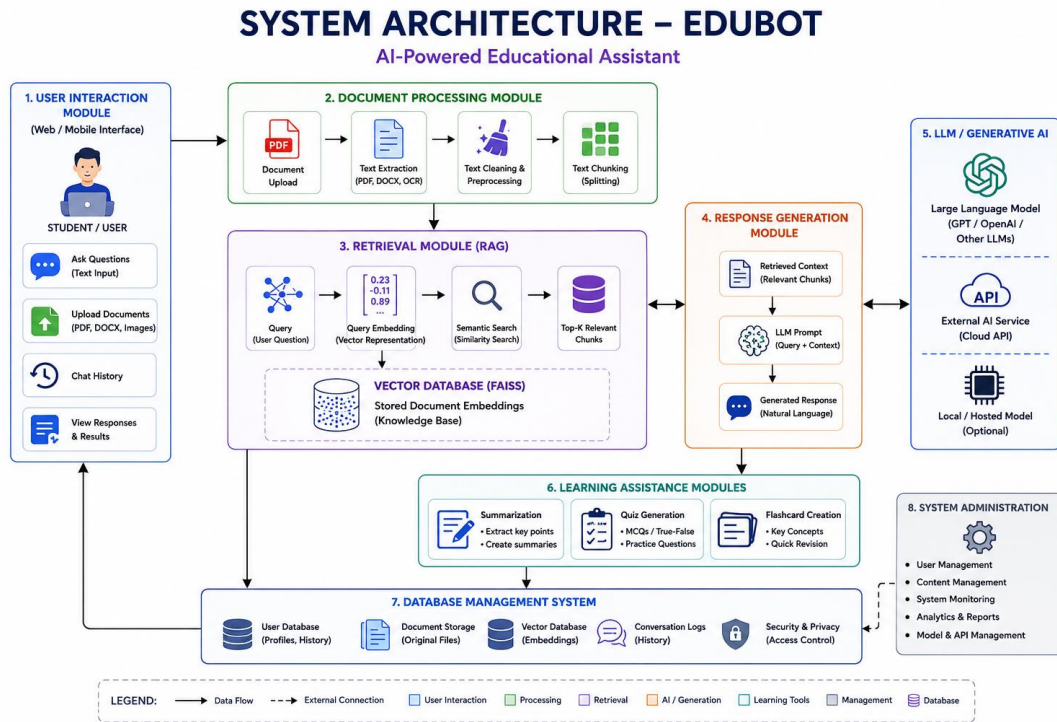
SYSTEM ARCHITECTURE – EDUBOT
AI-Powered Educational Assistant

1. USER INTERACTION MODULE
(Web / Mobile Interface)
STUDENT / USER
Ask Questions (Text Input)
Upload Documents (PDF, DOCX, Images)
Chat History
View Responses & Results

2. DOCUMENT PROCESSING MODULE
PDF
Document Upload
Text Extraction (PDF, DOCX, OCR)
Text Cleaning & Preprocessing
Text Chunking (Splitting)

3. RETRIEVAL MODULE (RAG)
Query (User Question)
0.23
-0.11
0.89
...
Query Embedding (Vector Representation)
Semantic Search (Similarity Search)
Top-K Relevant Chunks
VECTOR DATABASE (FAISS)
Stored Document Embeddings (Knowledge Base)

4. RESPONSE GENERATION MODULE
Retrieved Context (Relevant Chunks)
LLM Prompt (Query + Context)
Generated Response (Natural Language)

5. LLM / GENERATIVE AI
Large Language Model (GPT / OpenAI / Other LLMs)
API
External AI Service (Cloud API)
Local / Hosted Model (Optional)

6. LEARNING ASSISTANCE MODULES
Summarization
• Extract key points
• Create summaries
Quiz Generation
• MCQs / True-False
• Practice Questions
Flashcard Creation
• Key Concepts
• Quick Revision

8. SYSTEM ADMINISTRATION
• User Management
• Content Management
• System Monitoring
• Analytics & Reports
• Model & API Management

7. DATABASE MANAGEMENT SYSTEM
User Database (Profiles, History)
Document Storage (Original Files)
Vector Database (Embeddings)
Conversation Logs (History)
Security & Privacy (Access Control)

LEGEND: Data Flow External Connection User Interaction Processing Retrieval AI / Generation Learning Tools Management Database